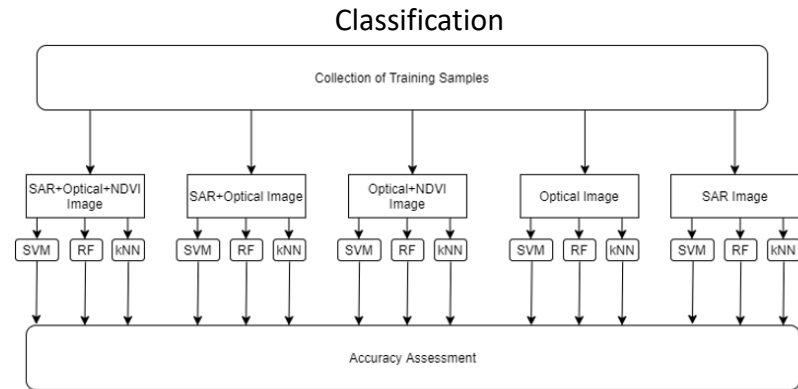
Classification

Collection of Training Samples

SAR+Optical+NDVI Image

SVM RF kNN

SAR+Optical Image

SVM RF kNN

Optical+NDVI Image

SVM RF kNN

Optical Image

SVM RF kNN

SAR Image

SVM RF kNN

Accuracy Assessment